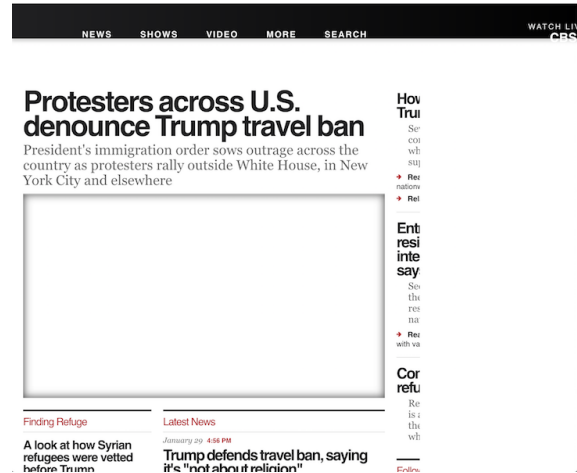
NEWS SHOWS VIDEO MORE SEARCH

WATCH LIV CBS

Protesters across U.S. denounce Trump travel ban

President's immigration order sows outrage across the country as protesters rally outside White House, in New York City and elsewhere

How Tru

Se co wh su

Rea nation

Rel

Ent resi inte say

Se the res na

Rea with va

Cor refu

Re is a the wh

Finding Refuge

A look at how Syrian refugees were vetted before Trump

Latest News

January 29 4:56 PM

Trump defends travel ban, saying it's "not about religion"

Follo